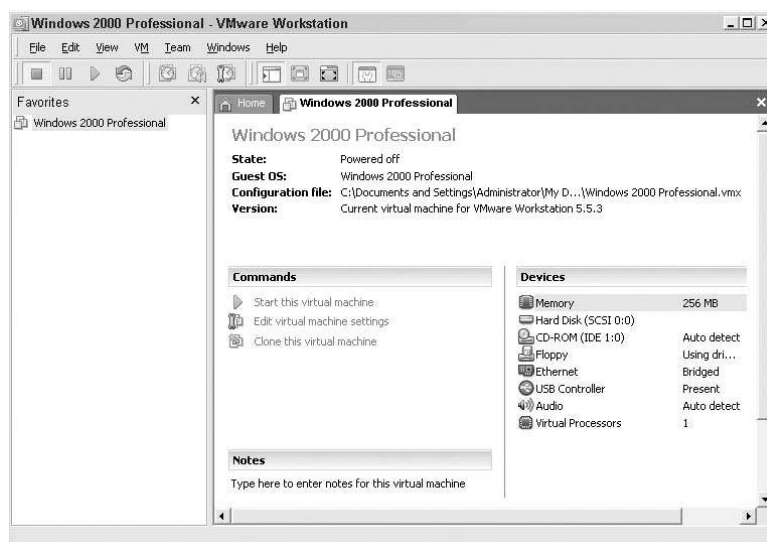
Windows 2000 Professional - VMware Workstation

File Edit View VM Team Windows Help

Favorites ×

Windows 2000 Professional

Home Windows 2000 Professional ×

Windows 2000 Professional

**State:** Powered off
**Guest OS:** Windows 2000 Professional
**Configuration file:** C:\Documents and Settings\Administrator\My D...\Windows 2000 Professional.vmx
**Version:** Current virtual machine for VMware Workstation 5.5.3

**Commands**

Start this virtual machine
Edit virtual machine settings
Clone this virtual machine

**Devices**

| | |
|---|---|
| Memory | 256 MB |
| Hard Disk (SCSI 0:0) | |
| CD-ROM (IDE 1:0) | Auto detect |
| Floppy | Using dri... |
| Ethernet | Bridged |
| USB Controller | Present |
| Audio | Auto detect |
| Virtual Processors | 1 |

**Notes**

Type here to enter notes for this virtual machine